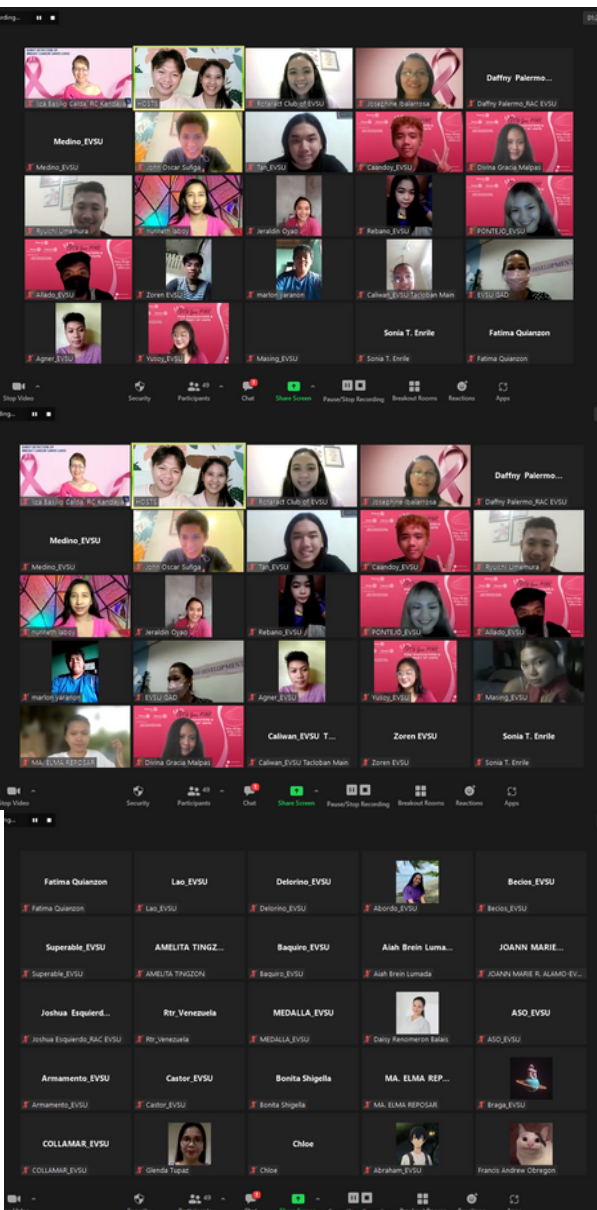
Ica Basilio Calda_RC Kandaya
HOSTS
Rotaract Club of EVSU
Josephine Ibalarrosa
Daffny Palermo...
Daffny Palermo_RAC EVSU
Medino_EVSU
Medino_EVSU
John Oscar Suñga
Tan_EVSU
Caandoy_EVSU
Divina Gracia Malpas
Ryuichi Umamura
nunneth laboy
Jeraldin Oyao
Rebano_EVSU
PONTEJO_EVSU
Aliado_EVSU
Zoren EVSU
marlon jaranon
Caliwan_EVSU Tacloban Main
EVSU GAD
Agner_EVSU
Yuboy_EVSU
Masing_EVSU
Sonia T. Enrile
Sonia T. Enrile
Fatima Quianzon
Fatima Quianzon

Stop Video
Security
Participants 49
Chat
Share Screen
Pause/Stop Recording
Breakout Rooms
Reactions
Apps

Ica Basilio Calda_RC Kandaya
HOSTS
Rotaract Club of EVSU
Josephine Ibalarrosa
Daffny Palermo...
Daffny Palermo_RAC EVSU
Medino_EVSU
Medino_EVSU
John Oscar Suñga
Tan_EVSU
Caandoy_EVSU
Ryuichi Umamura
nunneth laboy
Jeraldin Oyao
Rebano_EVSU
PONTEJO_EVSU
Aliado_EVSU
marlon jaranon
EVSU GAD
Agner_EVSU
Yuboy_EVSU
Masing_EVSU
MA. ELMA REPOSAR
Divina Gracia Malpas
Caliwan_EVSU T...
Caliwan_EVSU Tacloban Main
Zoren EVSU
Zoren EVSU
Sonia T. Enrile
Sonia T. Enrile

Stop Video
Security
Participants 49
Chat
Share Screen
Pause/Stop Recording
Breakout Rooms
Reactions
Apps

Fatima Quianzon
Fatima Quianzon
Lao_EVSU
Lao_EVSU
Delorino_EVSU
Delorino_EVSU
Abordo_EVSU
Becios_EVSU
Becios_EVSU
Superable_EVSU
Superable_EVSU
AMELITA TINGZ...
AMELITA TINGZON
Baquiro_EVSU
Baquiro_EVSU
Aiah Brein Luma...
Aiah Brein Lumada
JOANN MARIE...
JOANN MARIE R. ALAMO-EV...
Joshua Esquierd...
Joshua Esquierdo_RAC EVSU
Rtr_Venezuela
Rtr_Venezuela
MEDALLA_EVSU
MEDALLA_EVSU
Daisy Renomeron Balais
ASO_EVSU
ASO_EVSU
Armamento_EVSU
Armamento_EVSU
Castor_EVSU
Castor_EVSU
Bonita Shigella
Bonita Shigella
MA. ELMA REP...
MA. ELMA REPOSAR
Braga_EVSU
COLLAMAR_EVSU
COLLAMAR_EVSU
Glenda Tupaz
Chloe
Chloe
Abraham_EVSU
Francis Andrew Obregon